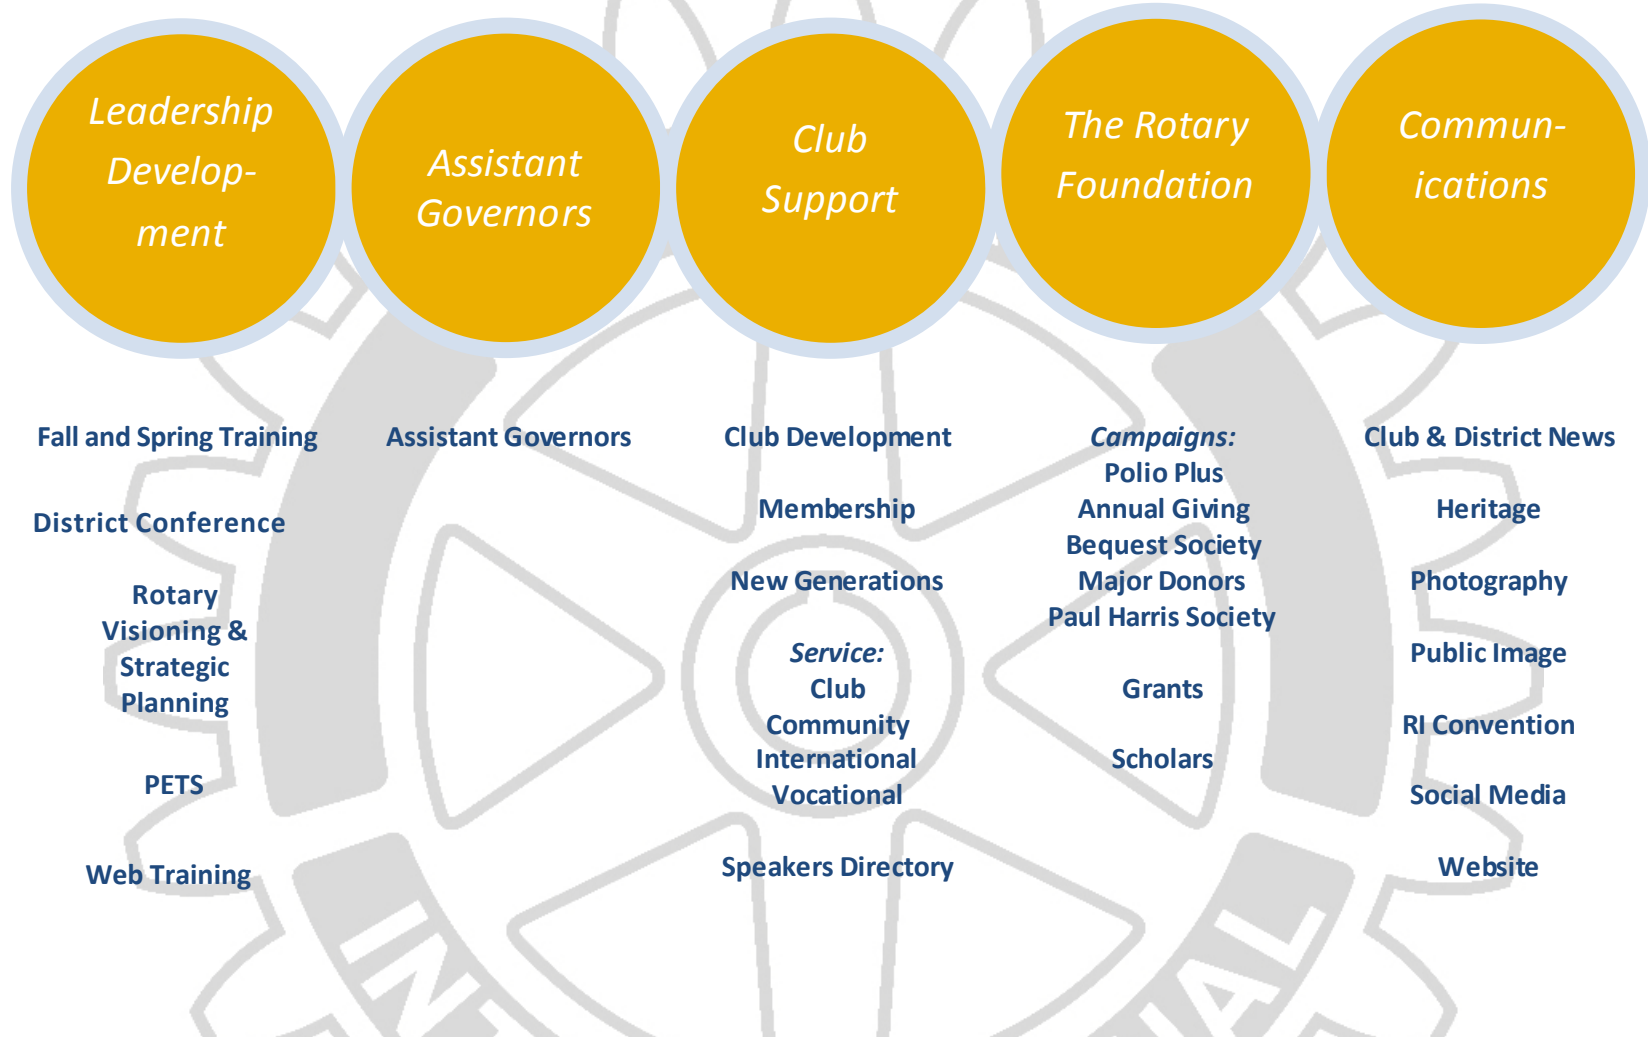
Leadership Develop-ment

Assistant Governors

Club Support

The Rotary Foundation

Commun-ications

Fall and Spring Training

District Conference

Rotary Visioning & Strategic Planning

PETS

Web Training

Assistant Governors

Club Development

Membership

New Generations

*Service:*
Club
Community
International
Vocational

Speakers Directory

*Campaigns:*
Polio Plus
Annual Giving
Bequest Society
Major Donors
Paul Harris Society

Grants

Scholars

Club & District News

Heritage

Photography

Public Image

RI Convention

Social Media

Website